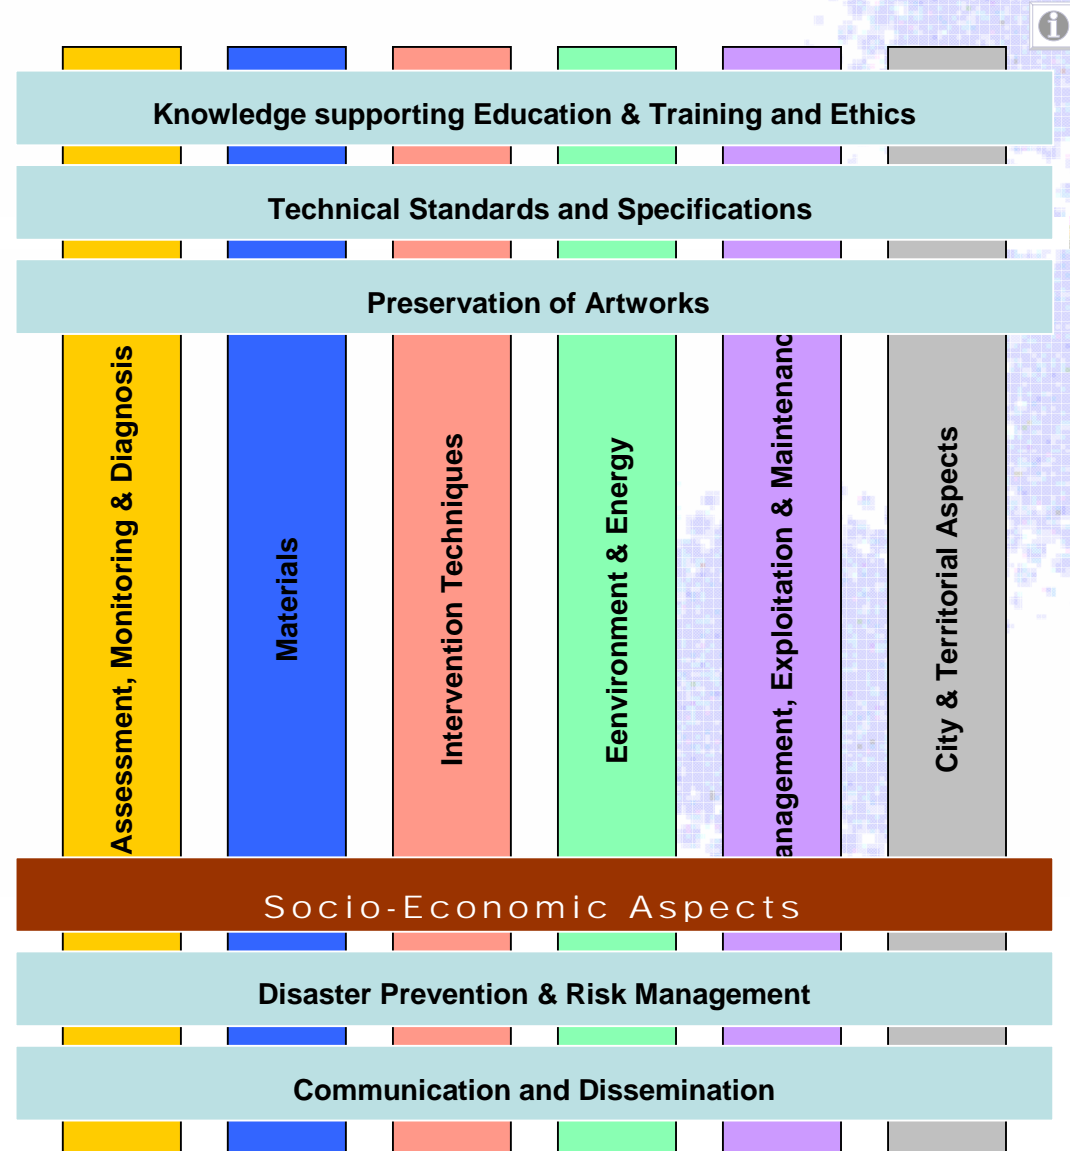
Knowledge supporting Education & Training and Ethics

Technical Standards and Specifications

Preservation of Artworks

Assessment, Monitoring & Diagnosis

Materials

Intervention Techniques

Eenvironment & Energy

anagement, Exploitation & Maintenanc

City & Territorial Aspects

Socio-Economic Aspects

Disaster Prevention & Risk Management

Communication and Dissemination